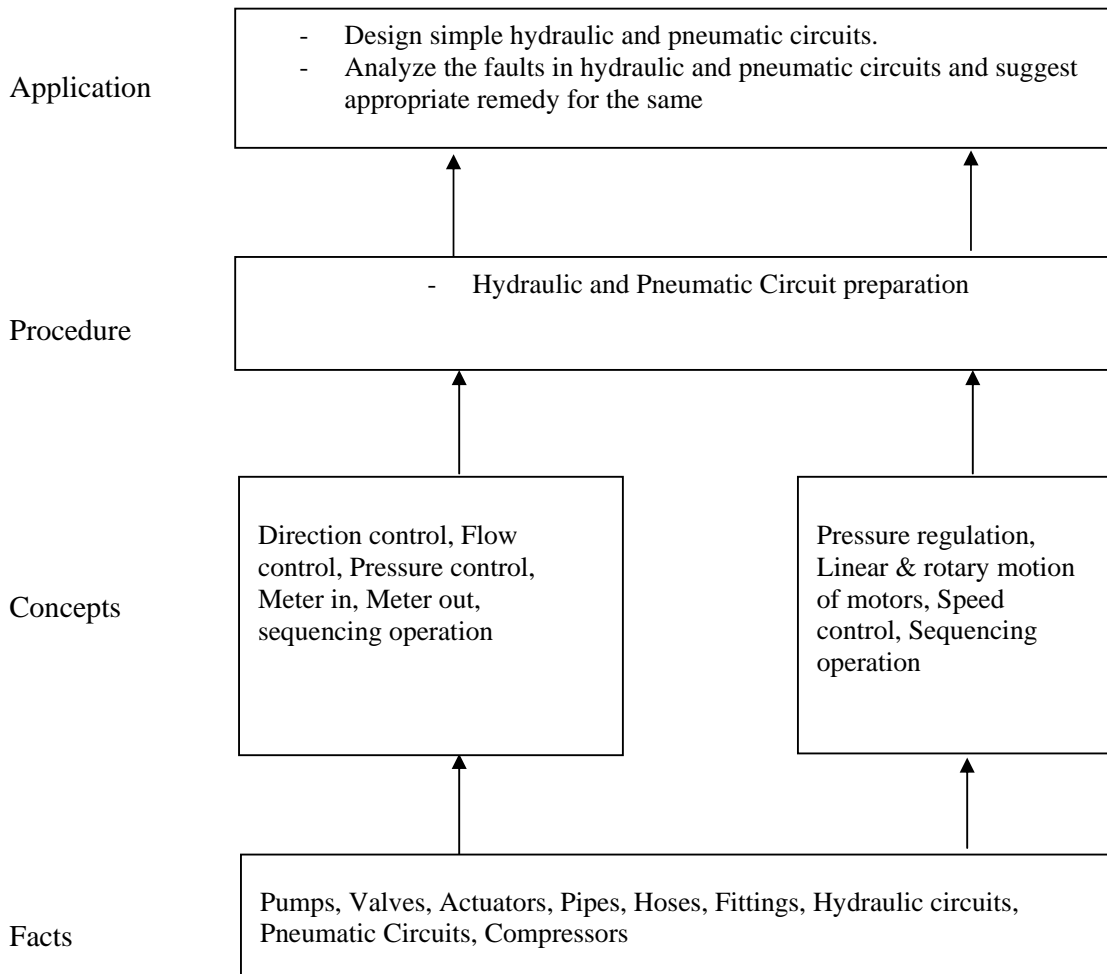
Application

- Design simple hydraulic and pneumatic circuits.
- Analyze the faults in hydraulic and pneumatic circuits and suggest appropriate remedy for the same

Procedure

- Hydraulic and Pneumatic Circuit preparation

Concepts

Direction control, Flow control, Pressure control, Meter in, Meter out, sequencing operation

Pressure regulation, Linear & rotary motion of motors, Speed control, Sequencing operation

Facts

Pumps, Valves, Actuators, Pipes, Hoses, Fittings, Hydraulic circuits, Pneumatic Circuits, Compressors